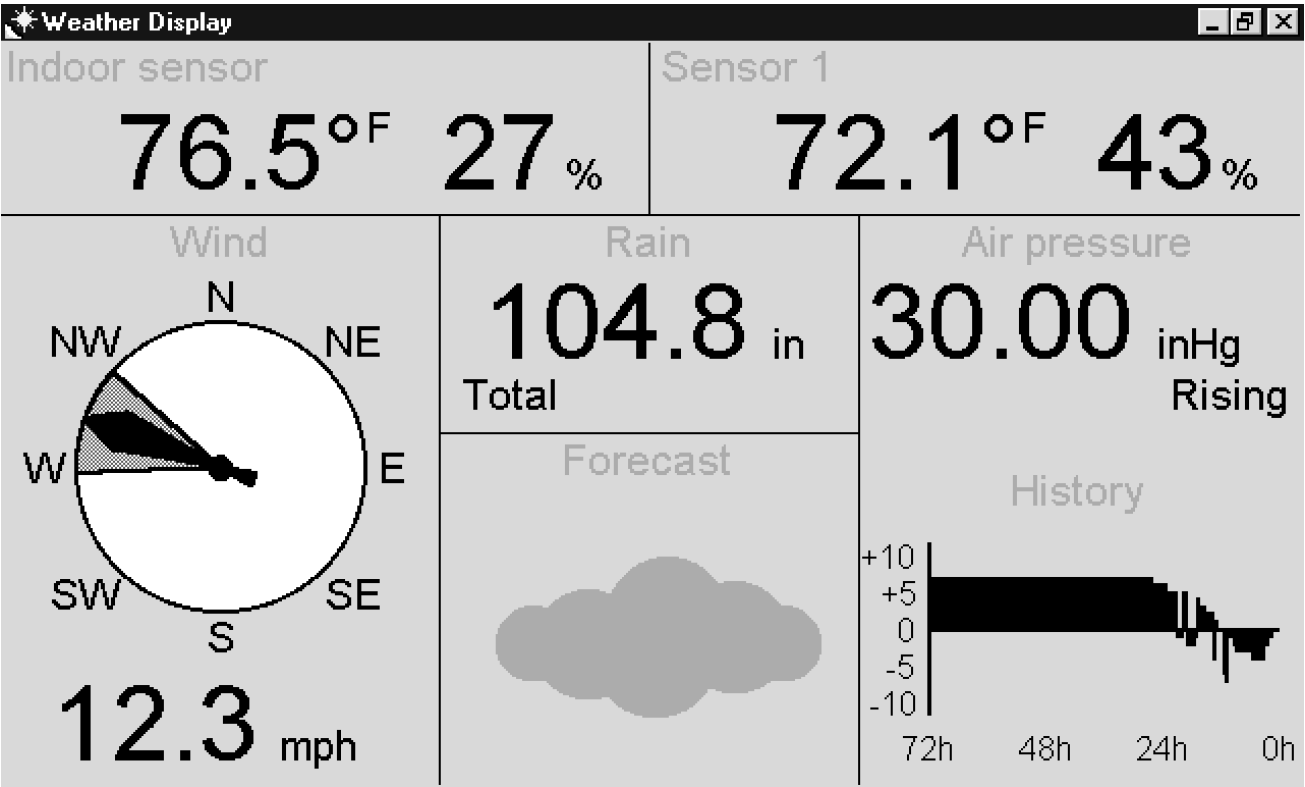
Weather Display

Indoor sensor
76.5°F 27 %

Sensor 1
72.1°F 43 %

Wind
N
NE
E
SE
S
SW
W
NW
12.3 mph

Rain
104.8 in
Total

Forecast

Air pressure
30.00 inHg
Rising

History
+10
+5
0
-5
-10
72h 48h 24h 0h